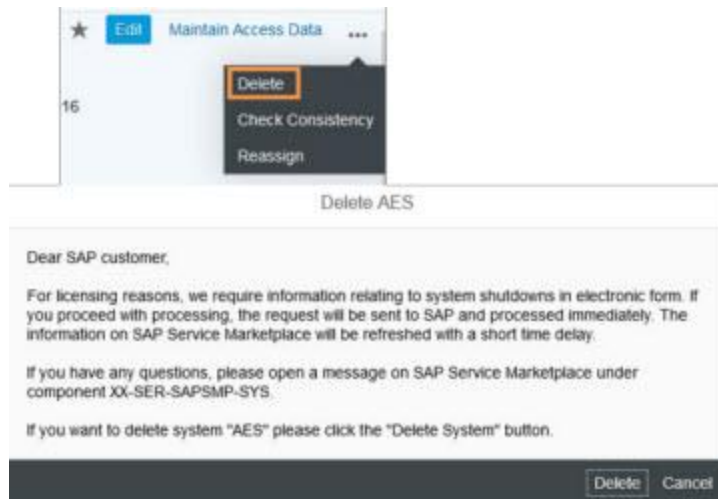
★ Edit Maintain Access Data ...

Delete
Check Consistency
Reassign

16

Delete AES

Dear SAP customer,

For licensing reasons, we require information relating to system shutdowns in electronic form. If you proceed with processing, the request will be sent to SAP and processed immediately. The information on SAP Service Marketplace will be refreshed with a short time delay.

If you have any questions, please open a message on SAP Service Marketplace under component XX-SER-SAPSMP-SYS.

If you want to delete system "AES" please click the "Delete System" button.

Delete Cancel